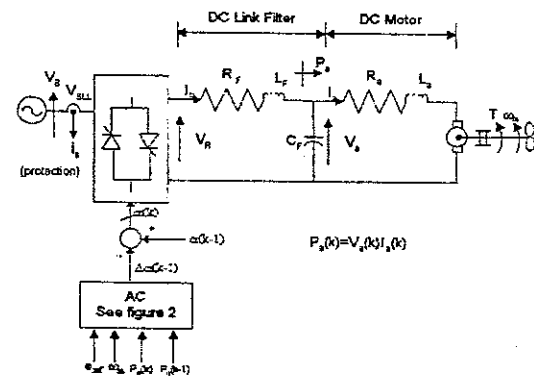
DC Link Filter
DC Motor
$V_S$
$V_{SLL}$
$i_s$
(protection)
$I_r$
$R_F$
$L_F$
$P_a$
$I$
$R_a$
$L_a$
$V_R$
$C_F$
$V_a$
$T$ $\omega_m$
$\alpha(k)$
$\alpha(k-1)$
$\Delta\alpha(k-1)$
$P_a(k)=V_a(k)I_a(k)$
AC
See figure 2
$e_{ref}$ $\omega_m$ $P_a(k)$ $P_a(k-1)$